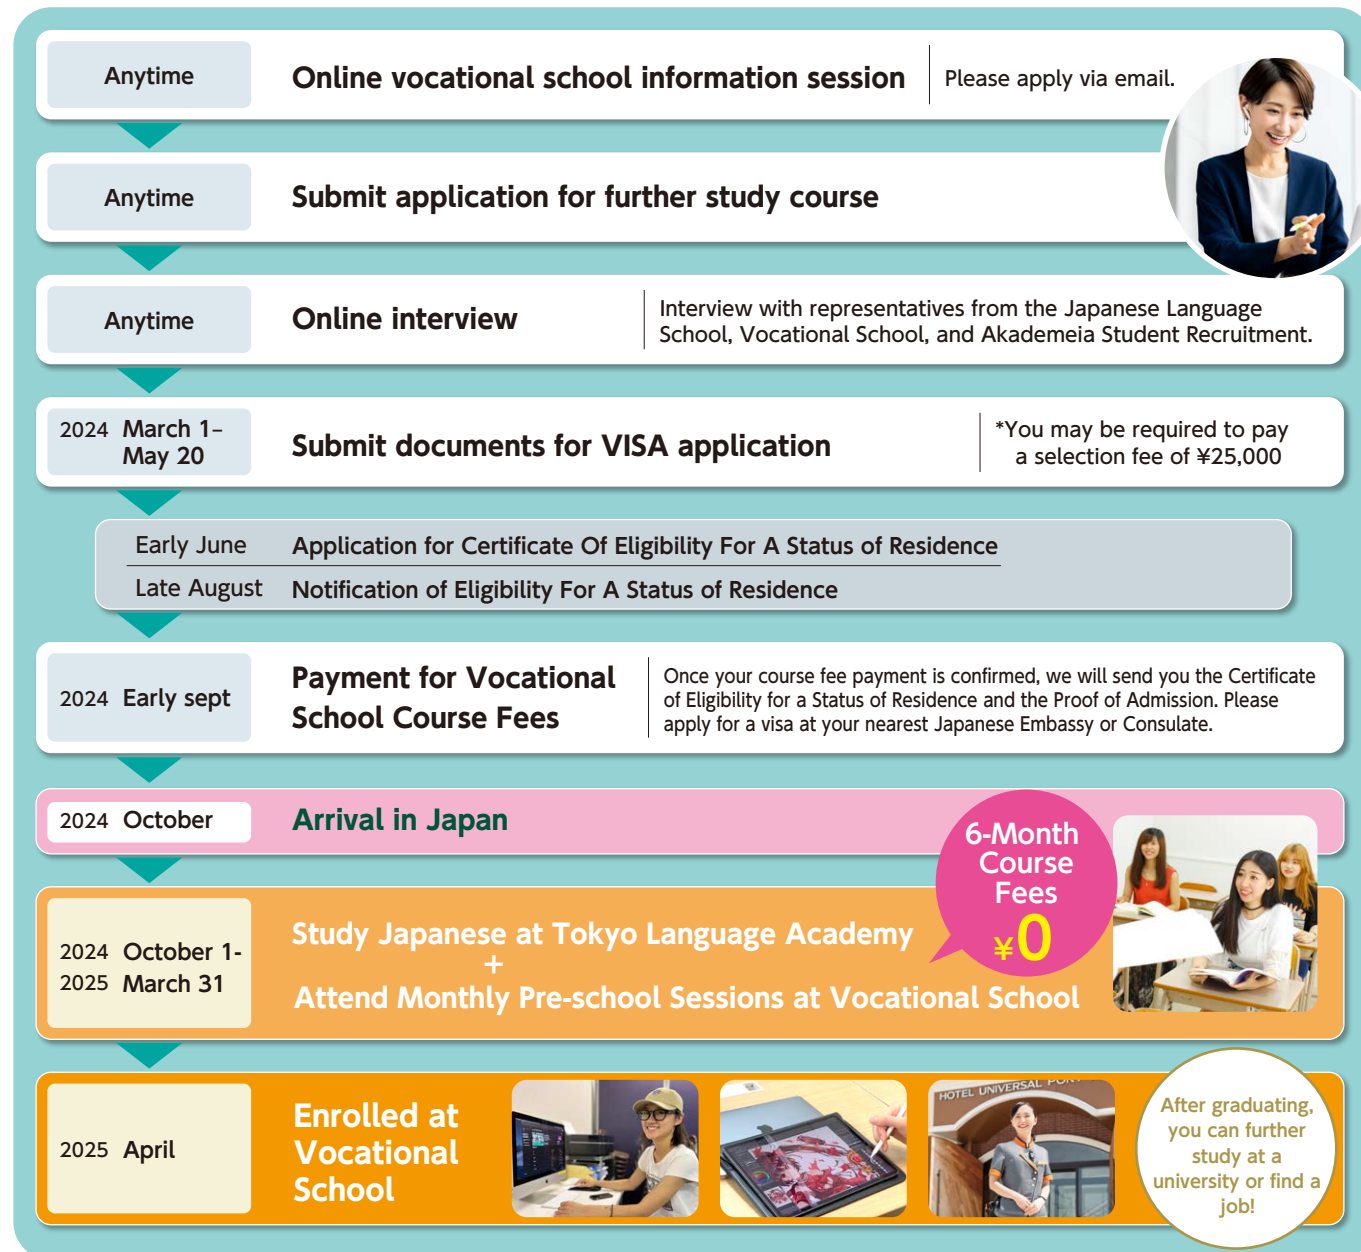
Anytime

Online vocational school information session

Please apply via email.

Anytime

Submit application for further study course

Anytime

Online interview

Interview with representatives from the Japanese Language School, Vocational School, and Akademeia Student Recruitment.

2024 March 1–May 20

Submit documents for VISA application

*You may be required to pay a selection fee of ¥25,000

Early June Application for Certificate Of Eligibility For A Status of Residence

Late August Notification of Eligibility For A Status of Residence

2024 Early sept

Payment for Vocational School Course Fees

Once your course fee payment is confirmed, we will send you the Certificate of Eligibility for a Status of Residence and the Proof of Admission. Please apply for a visa at your nearest Japanese Embassy or Consulate.

2024 October

Arrival in Japan

6-Month Course Fees ¥0

2024 October 1-
2025 March 31

Study Japanese at Tokyo Language Academy
+
Attend Monthly Pre-school Sessions at Vocational School

2025 April

Enrolled at Vocational School

HOTEL UNIVERSAL PORT

After graduating, you can further study at a university or find a job!